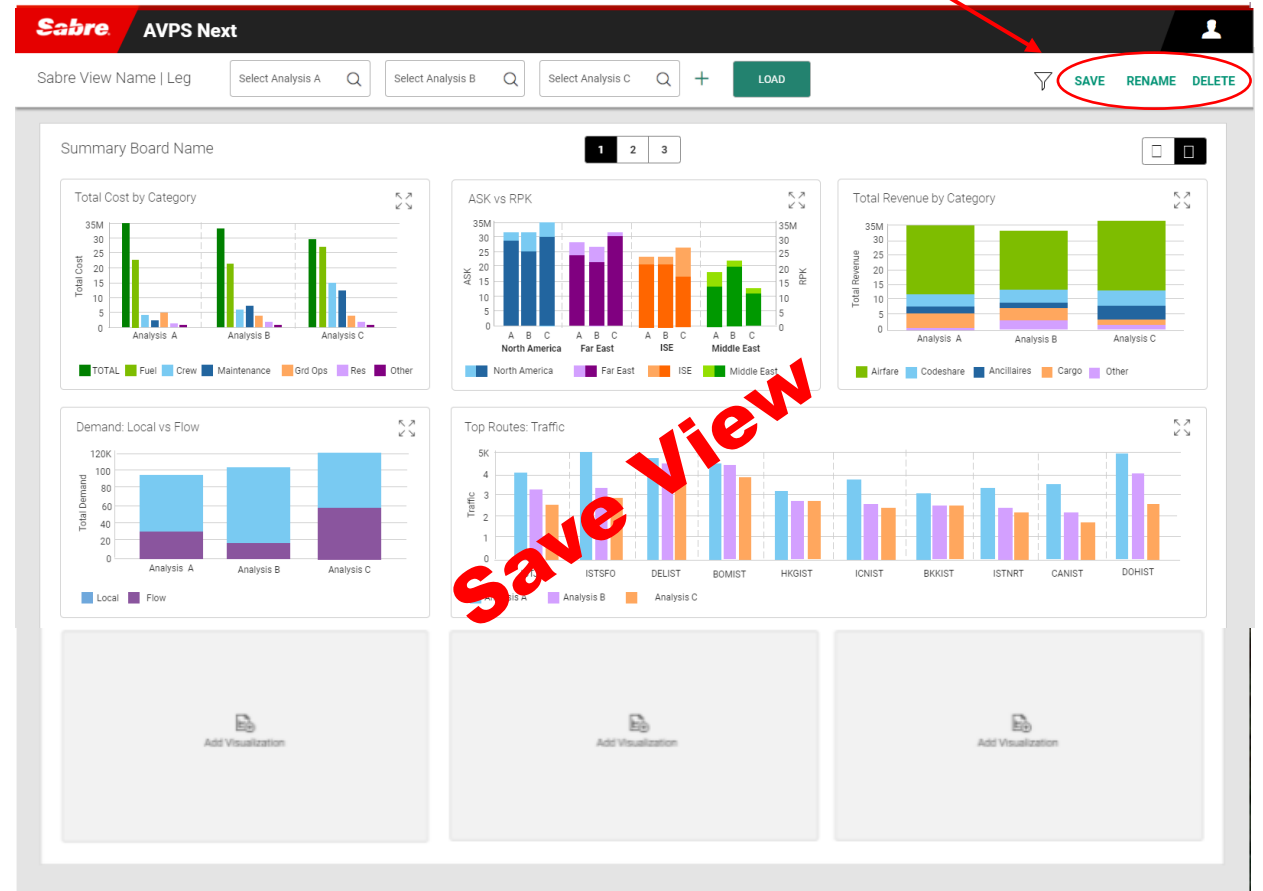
Sabre AVPS Next

Sabre View Name | Leg

Select Analysis A

Select Analysis B

Select Analysis C

+

LOAD

SAVE RENAME DELETE

Summary Board Name

1 2 3

Total Cost by Category

35M 30 25 20 15 10 5 0

Total Cost

Analysis A Analysis B Analysis C

TOTAL Fuel Crew Maintenance Grd Ops Res Other

ASK vs RPK

35M 30 25 20 15 10 5 0

ASK

RPK

A B C North America A B C Far East A B C ISE A B C Middle East

North America Far East ISE Middle East

Total Revenue by Category

35M 30 25 20 15 10 5 0

Total Revenue

Analysis A Analysis B Analysis C

Airfare Codeshare Ancillaires Cargo Other

Demand: Local vs Flow

120K 100 80 60 40 20 0

Total Demand

Analysis A Analysis B Analysis C

Local Flow

Top Routes: Traffic

5K 4 3 2 1 0

Traffic

ISTSFO DELIST BOMIST HKGIST ICNIST BKKIST ISTNRT CANIST DOHIST

Analysis A Analysis B Analysis C

Save View

Add Visualization

Add Visualization

Add Visualization